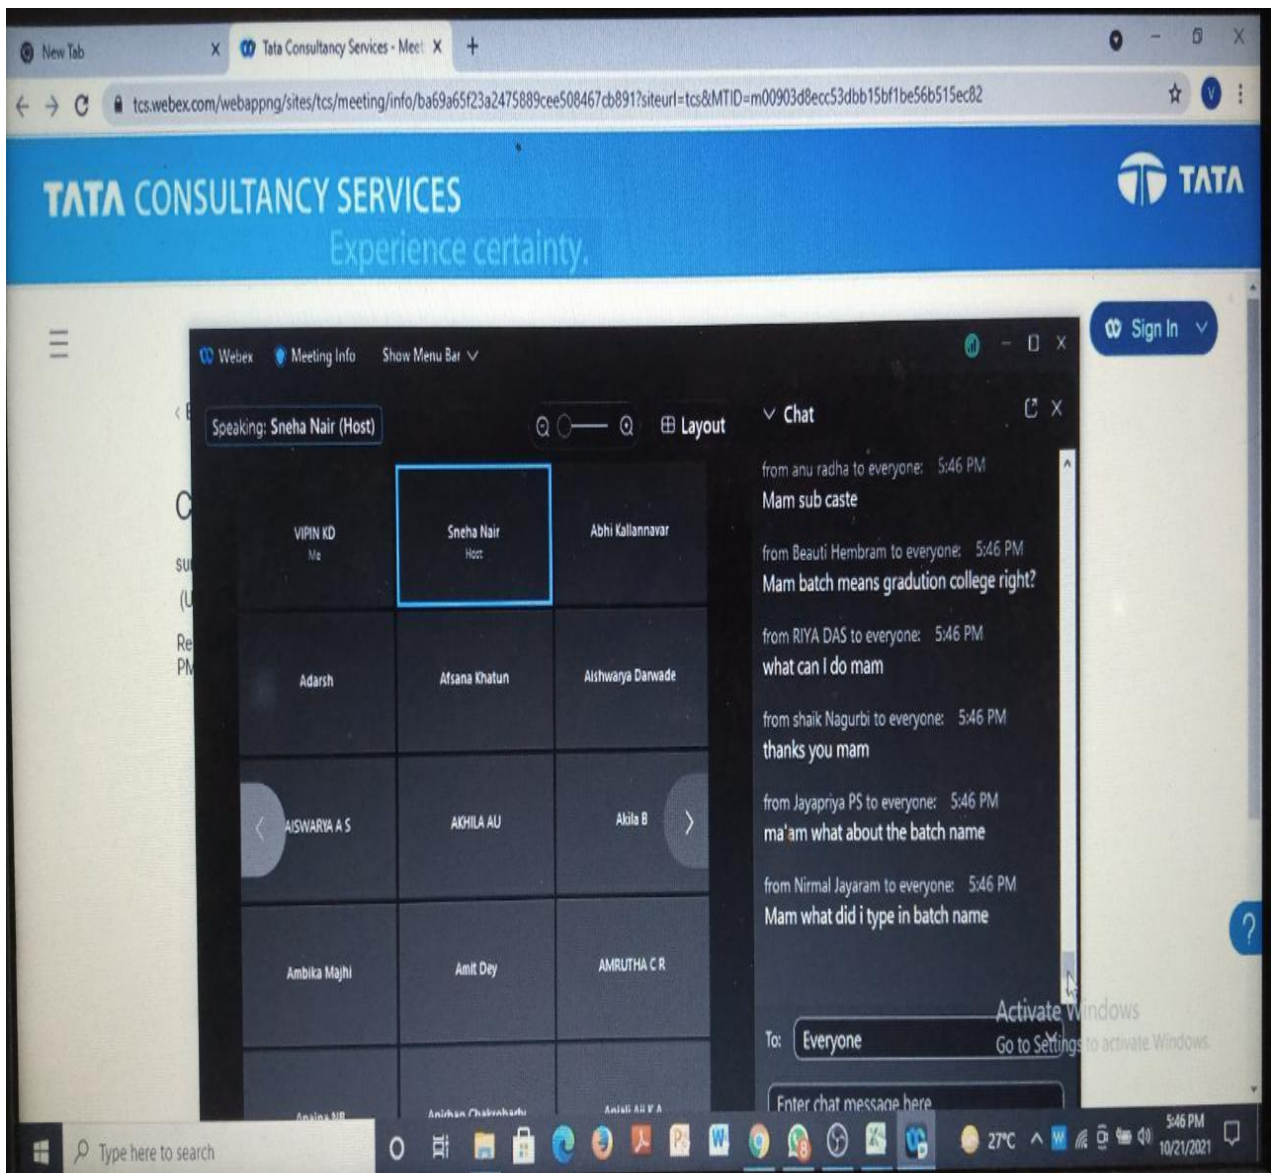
New Tab
Tata Consultancy Services - Meet
tcs.webex.com/webappng/sites/tcs/meeting/info/ba69a65f23a2475889cee508467cb891?siteurl=tcs&MTID=m00903d8ecc53dbb15bf1be56b515ec82

TATA CONSULTANCY SERVICES
Experience certainty.
TATA

Sign In

Webex Meeting Info Show Menu Bar

Speaking: Sneha Nair (Host)
Layout

| VIPIN KD Me | Sneha Nair Host | Abhi Kallannavar |
|---|---|---|
| Adarsh | Afsana Khatun | Aishwarya Darwade |
| AISWARYA A S | AKHILA AU | Akila B |
| Ambika Majhi | Amit Dey | AMRUTHA C R |
| Anjana NR | Anirban Chakrabarty | Anjali Ali K A |

Chat
from anu radha to everyone: 5:46 PM
Mam sub caste
from Beauti Hembram to everyone: 5:46 PM
Mam batch means gradution college right?
from RIYA DAS to everyone: 5:46 PM
what can I do mam
from shaik Nagurbi to everyone: 5:46 PM
thanks you mam
from Jayapriya PS to everyone: 5:46 PM
ma'am what about the batch name
from Nirmal Jayaram to everyone: 5:46 PM
Mam what did i type in batch name

To: Everyone
Enter chat message here

Activate Windows
Go to Settings to activate Windows.

Type here to search
27°C
5:46 PM
10/21/2021